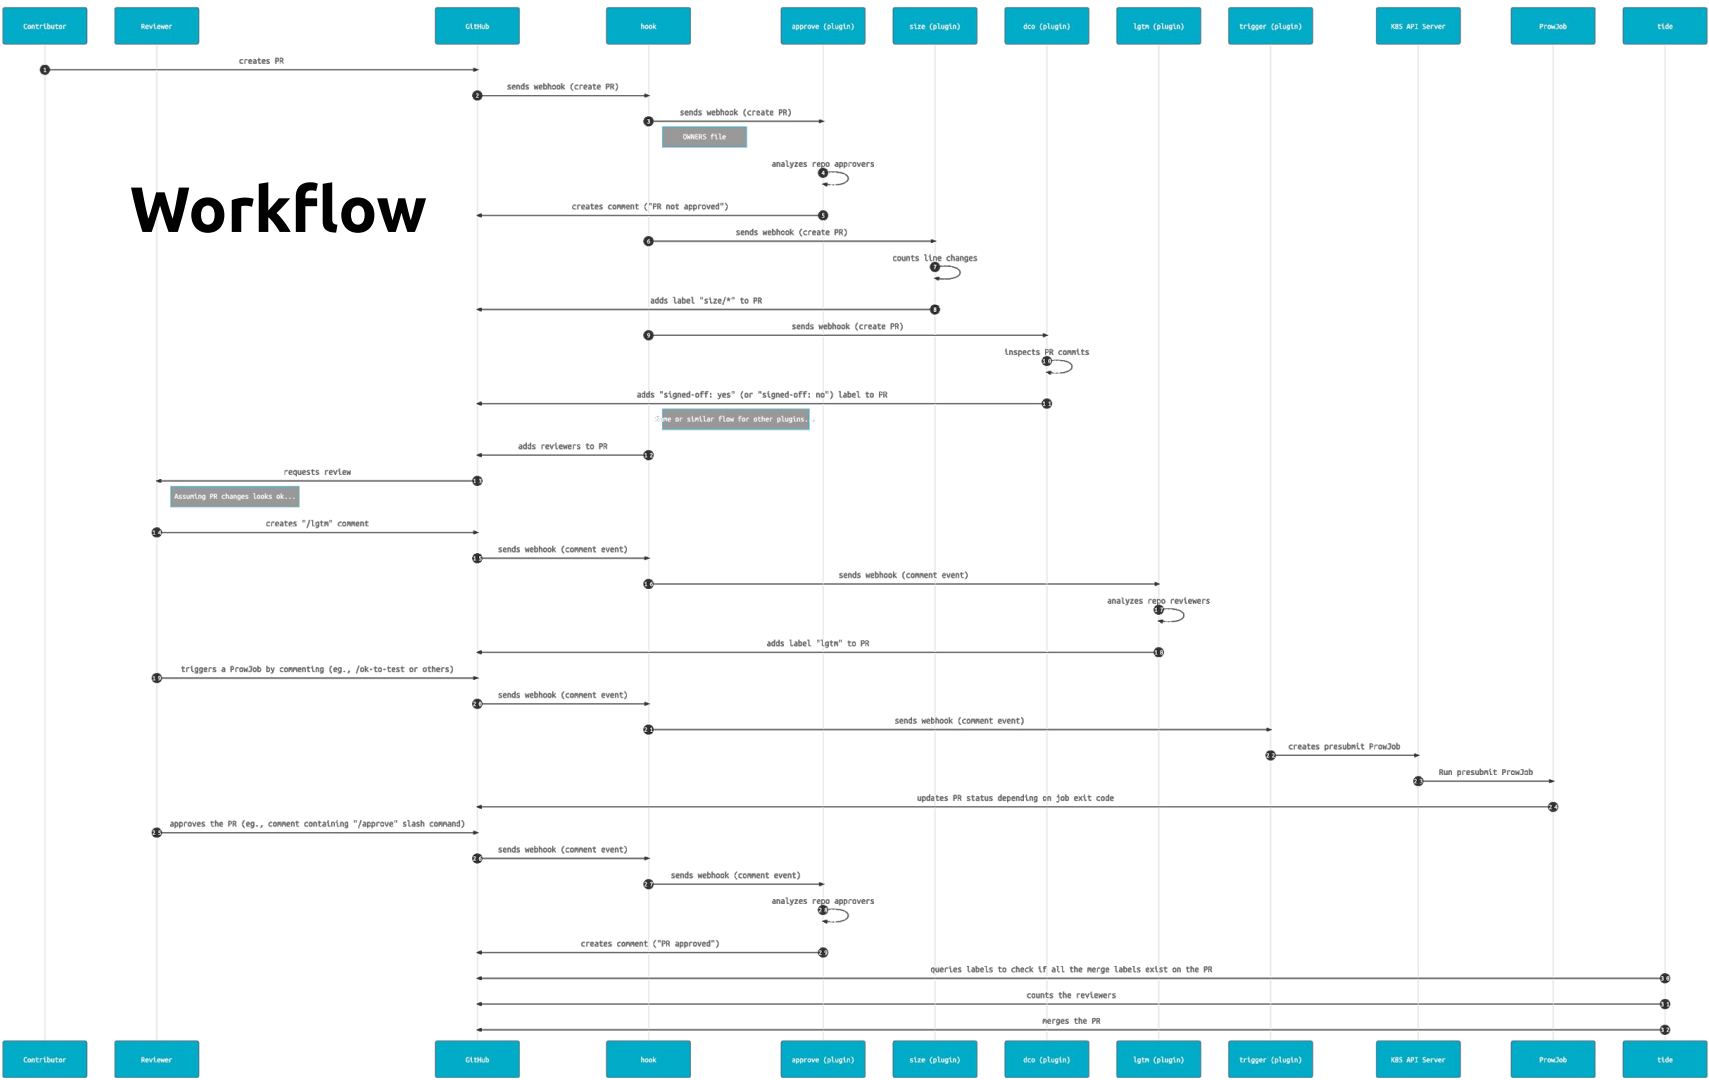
Contributor
Reviewer
GitHub
hook
approve (plugin)
size (plugin)
dco (plugin)
lgtm (plugin)
trigger (plugin)
K8S API Server
ProwJob
tide

Workflow

1 creates PR
2 sends webhook (create PR)
3 sends webhook (create PR)
OWNERS file
4 analyzes repo approvers
5 creates comment ("PR not approved")
6 sends webhook (create PR)
7 counts line changes
8 adds label "size/*" to PR
9 sends webhook (create PR)
10 inspects PR commits
11 adds "signed-off: yes" (or "signed-off: no") label to PR
Same or similar flow for other plugins...
12 adds reviewers to PR
13 requests review
Assuming PR changes looks ok...
14 creates "/lgtm" comment
15 sends webhook (comment event)
16 sends webhook (comment event)
17 analyzes repo reviewers
18 adds label "lgtm" to PR
19 triggers a ProwJob by commenting (eg., /ok-to-test or others)
20 sends webhook (comment event)
21 sends webhook (comment event)
22 creates presubmit ProwJob
23 Run presubmit ProwJob
24 updates PR status depending on job exit code
25 approves the PR (eg., comment containing "/approve" slash command)
26 sends webhook (comment event)
27 sends webhook (comment event)
28 analyzes repo approvers
29 creates comment ("PR approved")
30 queries labels to check if all the merge labels exist on the PR
31 counts the reviewers
32 merges the PR

Contributor
Reviewer
GitHub
hook
approve (plugin)
size (plugin)
dco (plugin)
lgtm (plugin)
trigger (plugin)
K8S API Server
ProwJob
tide